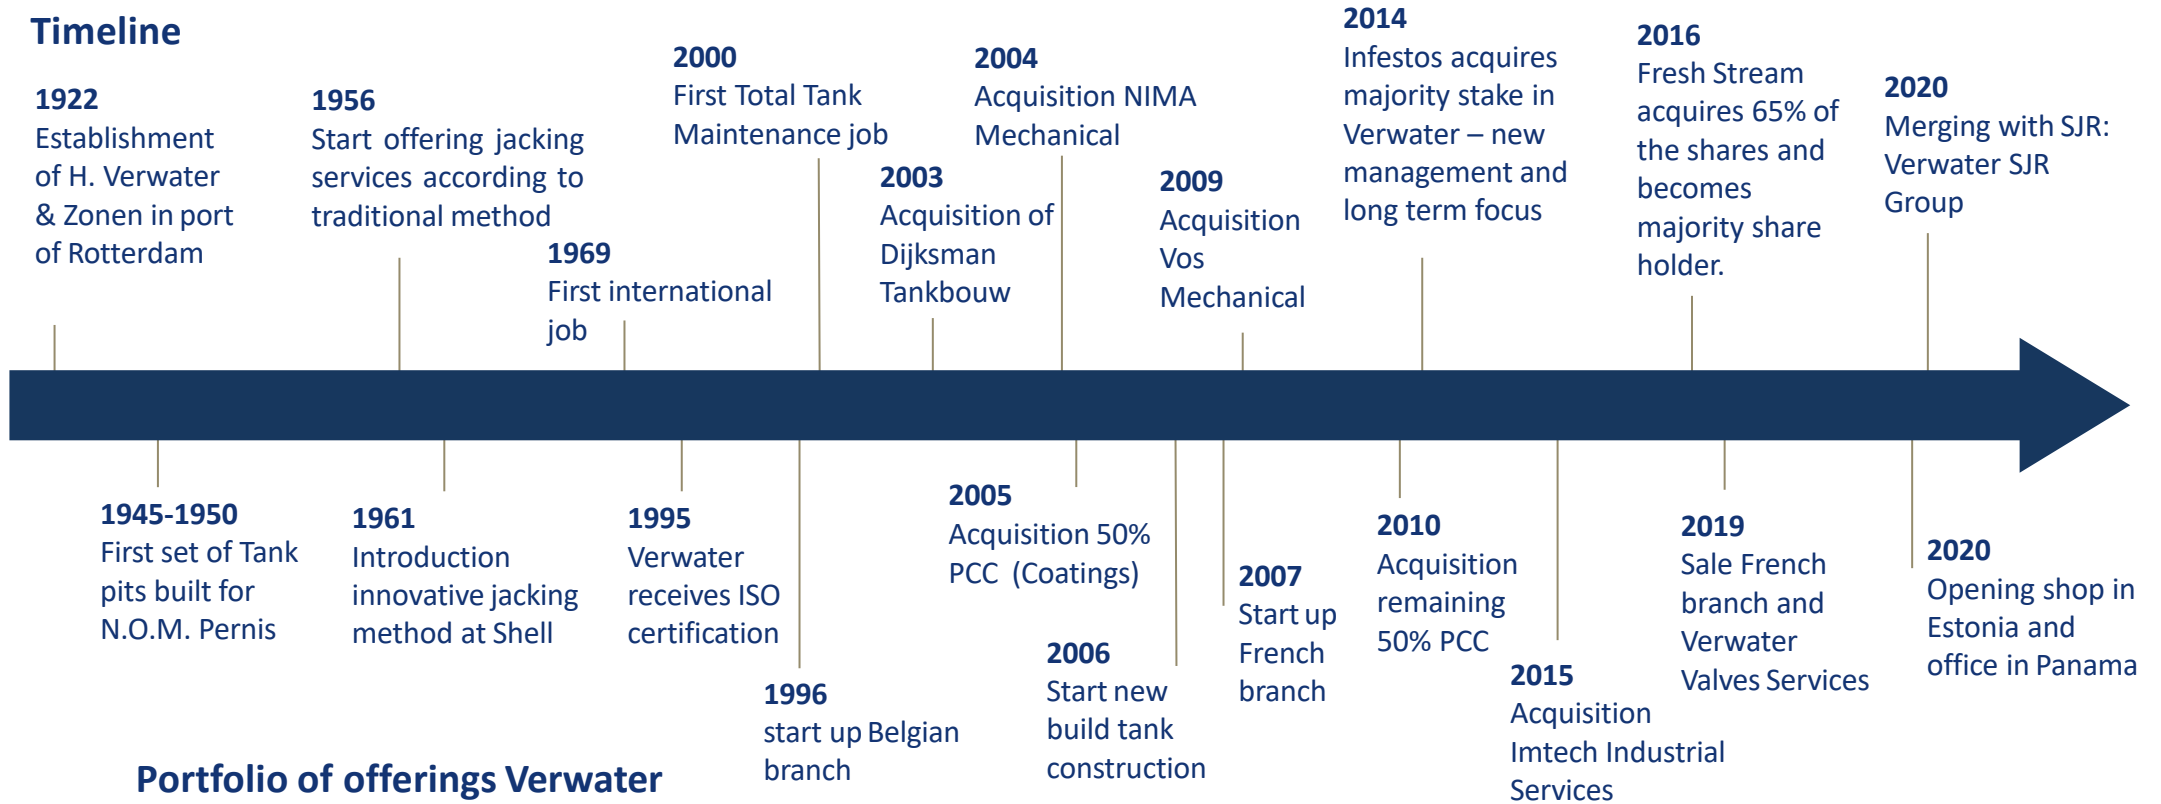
Timeline

1922
Establishment of H. Verwater & Zonen in port of Rotterdam

1945-1950
First set of Tank pits built for N.O.M. Pernis

1956
Start offering jacking services according to traditional method

1961
Introduction innovative jacking method at Shell

1969
First international job

1995
Verwater receives ISO certification

2000
First Total Tank Maintenance job

1996
start up Belgian branch

2003
Acquisition of Dijksman Tankbouw

2004
Acquisition NIMA Mechanical

2005
Acquisition 50% PCC (Coatings)

2006
Start new build tank construction

2009
Acquisition Vos Mechanical

2007
Start up French branch

2014
Infestos acquires majority stake in Verwater – new management and long term focus

2010
Acquisition remaining 50% PCC

2015
Acquisition Imtech Industrial Services

2016
Fresh Stream acquires 65% of the shares and becomes majority share holder.

2019
Sale French branch and Verwater Valves Services

2020
Merging with SJR: Verwater SJR Group

2020
Opening shop in Estonia and office in Panama

Portfolio of offerings Verwater